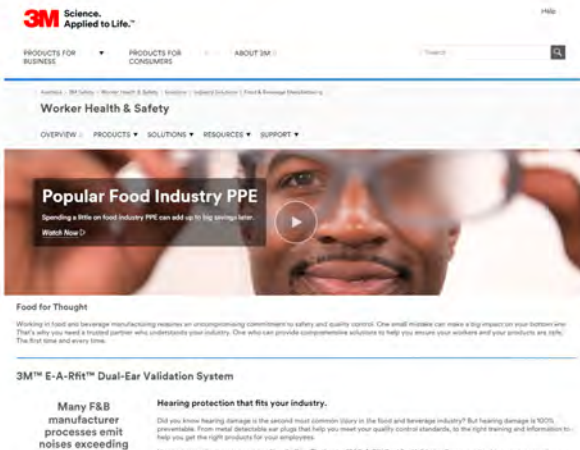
3M Science. Applied to Life.™

Help

PRODUCTS FOR BUSINESS ▼ PRODUCTS FOR CONSUMERS ▼ ABOUT 3M ▼

Search

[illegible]

Worker Health & Safety

OVERVIEW PRODUCTS ▼ SOLUTIONS ▼ RESOURCES ▼ SUPPORT ▼

Popular Food Industry PPE

Spending a little on food industry PPE can add up to big savings later.

Watch Now

Food for Thought

Working in food and beverage manufacturing requires an uncompromising commitment to safety and quality control. One small mistake can make a big impact on your bottom line. That's why you need a trusted partner who understands your industry. One who can provide comprehensive solutions to help you ensure your workers and your products are safe. The first time and every time.

3M™ E-A-Rfit™ Dual-Ear Validation System

Many F&B manufacturer processes emit noises exceeding

Hearing protection that fits your industry.

Did you know hearing damage is the second most common injury in the food and beverage industry? But hearing damage is 100% preventable. From metal detectable ear plugs that help you meet your quality control standards, to the right training and information to help you get the right products for your employees.

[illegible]